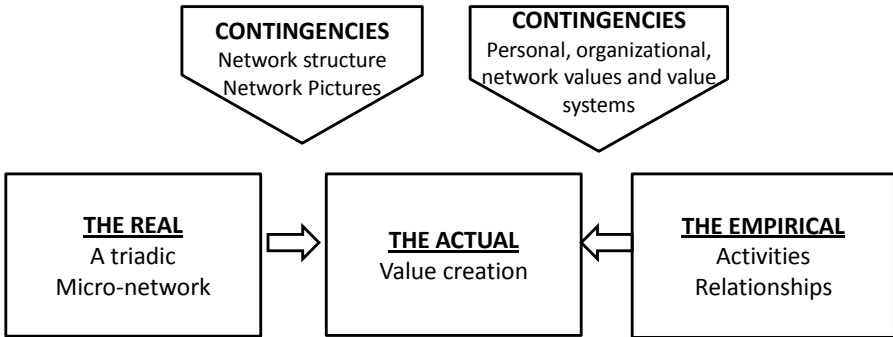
CONTINGENCIES
Network structure
Network Pictures

CONTINGENCIES
Personal, organizational, network values and value systems

THE REAL
A triadic
Micro-network

THE ACTUAL
Value creation

THE EMPIRICAL
Activities
Relationships